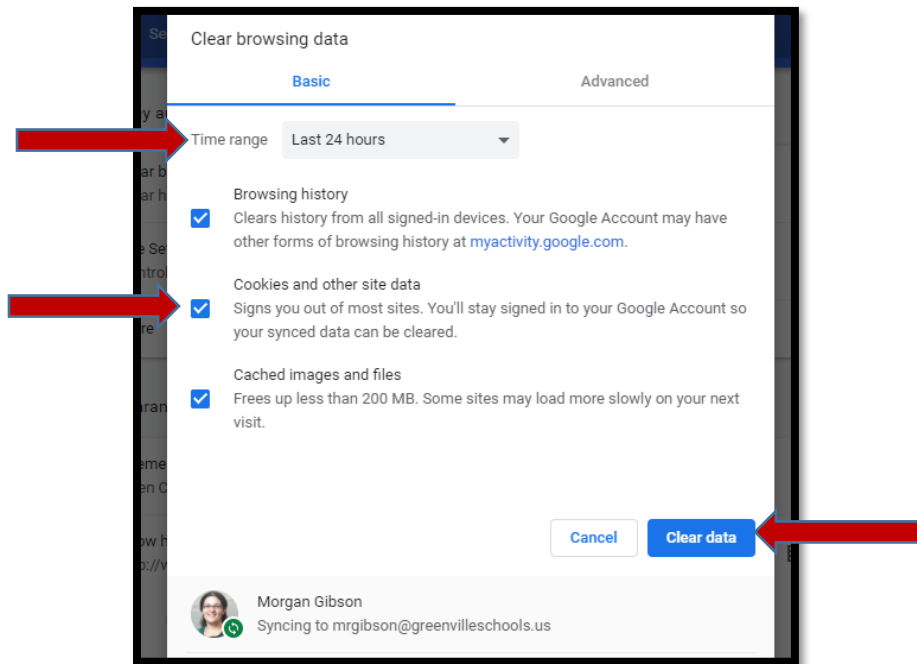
Clear browsing data

Basic

Advanced

Time range Last 24 hours

Browsing history
Clears history from all signed-in devices. Your Google Account may have other forms of browsing history at myactivity.google.com.

Cookies and other site data
Signs you out of most sites. You'll stay signed in to your Google Account so your synced data can be cleared.

Cached images and files
Frees up less than 200 MB. Some sites may load more slowly on your next visit.

Cancel

Clear data

Morgan Gibson
Syncing to mrgibson@greenvilleschools.us